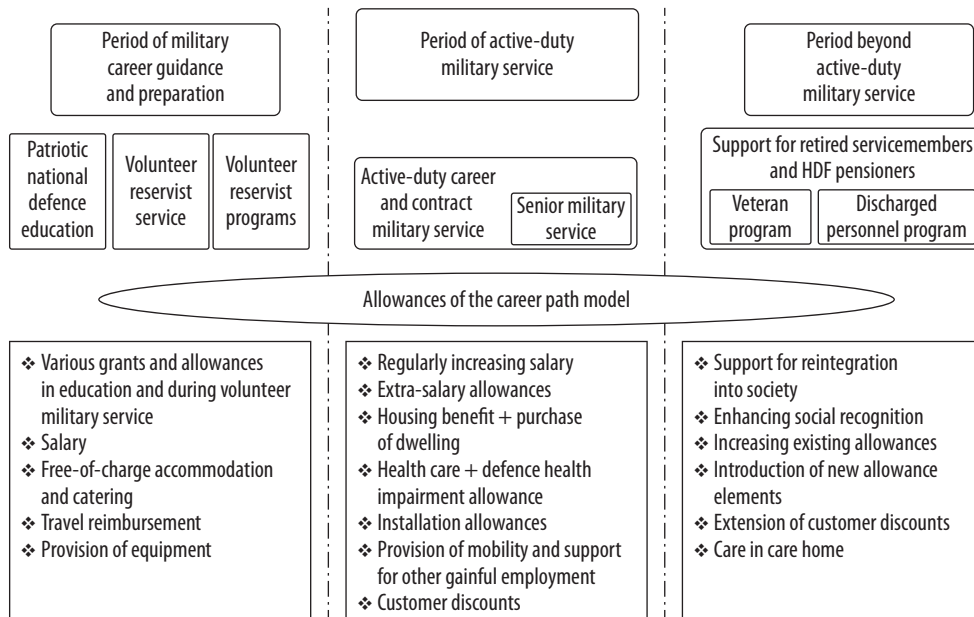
Period of military career guidance and preparation

Patriotic national defence education

Volunteer reservist service

Volunteer reservist programs

Period of active-duty military service

Active-duty career and contract military service

Senior military service

Period beyond active-duty military service

Support for retired servicemembers and HDF pensioners

Veteran program

Discharged personnel program

Allowances of the career path model

❖ Various grants and allowances in education and during volunteer military service
❖ Salary
❖ Free-of-charge accommodation and catering
❖ Travel reimbursement
❖ Provision of equipment

❖ Regularly increasing salary
❖ Extra-salary allowances
❖ Housing benefit + purchase of dwelling
❖ Health care + defence health impairment allowance
❖ Installation allowances
❖ Provision of mobility and support for other gainful employment
❖ Customer discounts

❖ Support for reintegration into society
❖ Enhancing social recognition
❖ Increasing existing allowances
❖ Introduction of new allowance elements
❖ Extension of customer discounts
❖ Care in care home